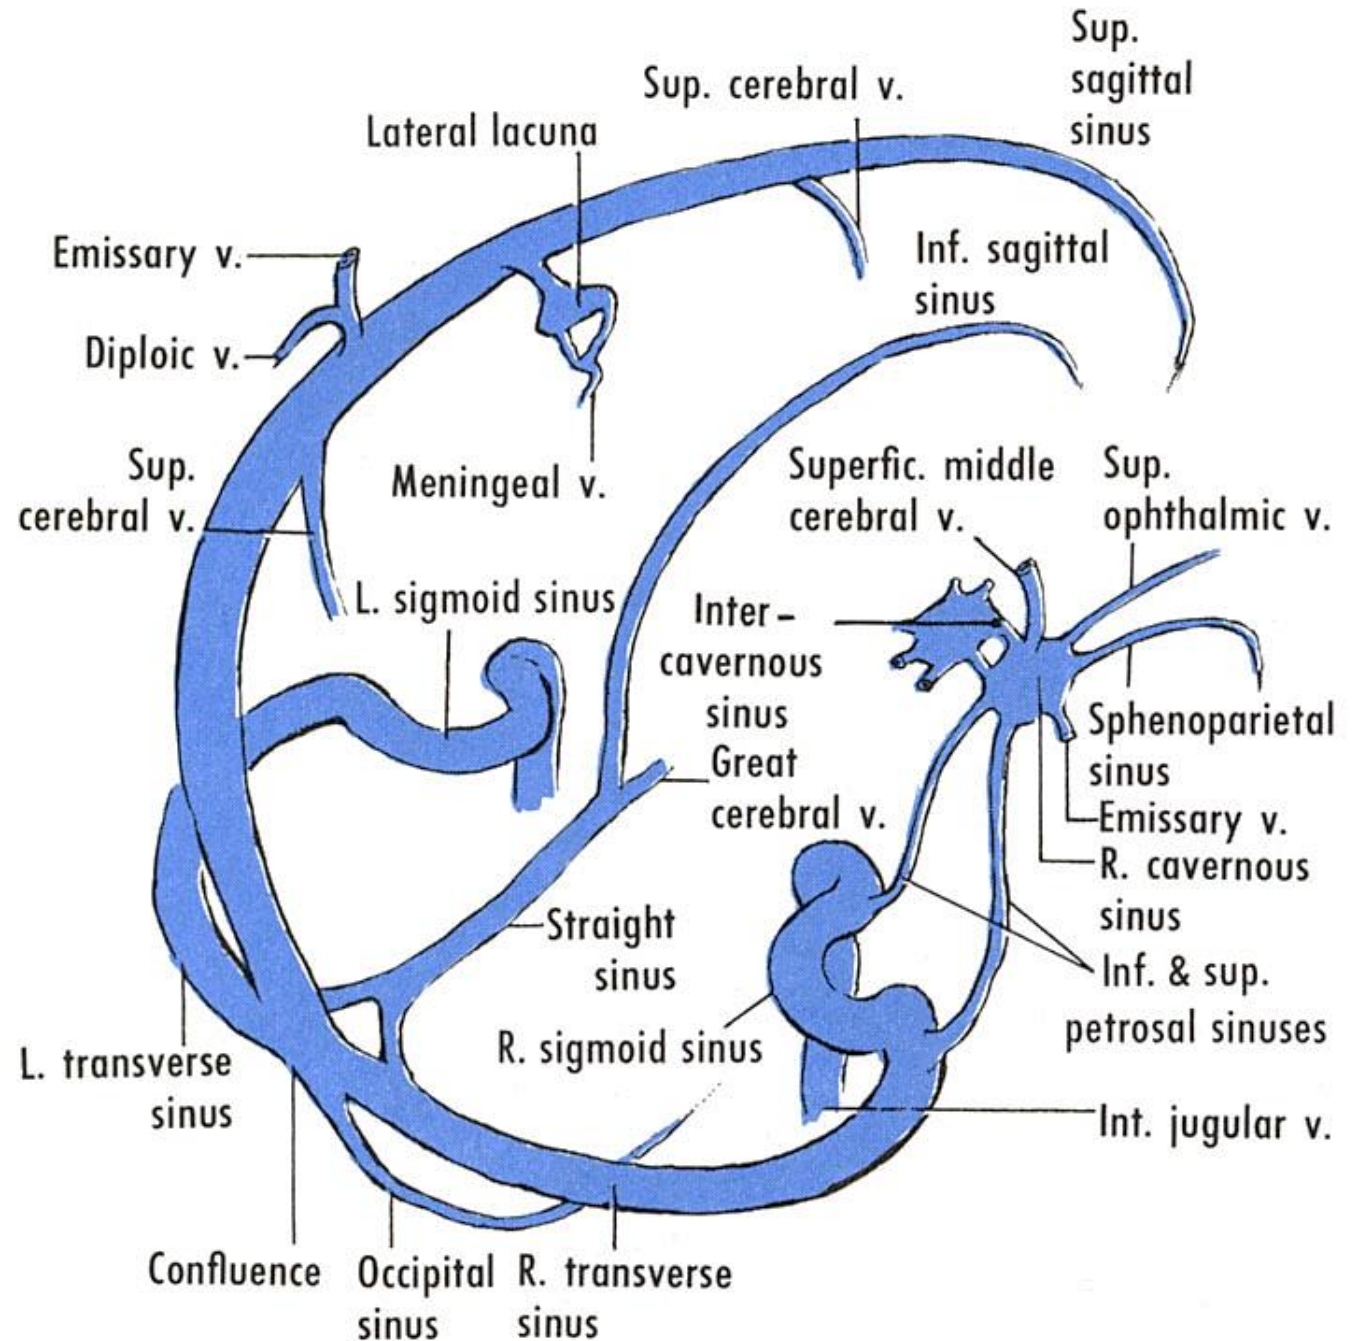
Sup. sagittal sinus

Sup. cerebral v.

Lateral lacuna

Emissary v.

Inf. sagittal sinus

Diploic v.

Sup. cerebral v.

Meningeal v.

Superfic. middle cerebral v.

Sup. ophthalmic v.

L. sigmoid sinus

Inter-cavernous sinus

Sphenoparietal sinus

Great cerebral v.

Emissary v.

R. cavernous sinus

Straight sinus

Inf. & sup. petrosal sinuses

R. sigmoid sinus

L. transverse sinus

Int. jugular v.

Confluence

Occipital sinus

R. transverse sinus